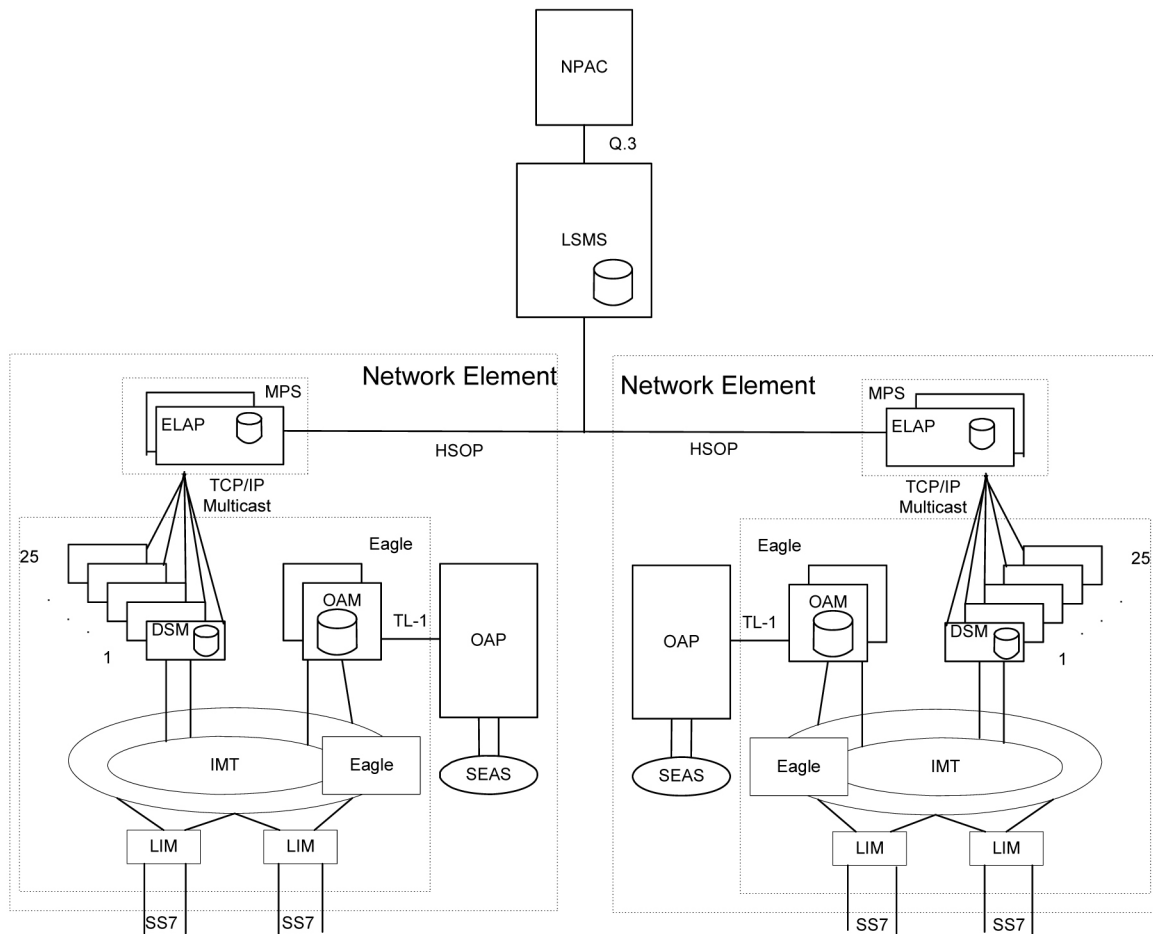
NPAC

Q.3

LSMS

Network Element

MPS

ELAP

HSOP

TCP/IP
Multicast

Eagle

25

.
.
.

DSM

1

OAM

TL-1

OAP

IMT

Eagle

SEAS

LIM

LIM

SS7

SS7

Network Element

MPS

ELAP

HSOP

TCP/IP
Multicast

Eagle

25

.
.
.

OAP

TL-1

OAM

DSM

1

SEAS

Eagle

IMT

LIM

LIM

SS7

SS7